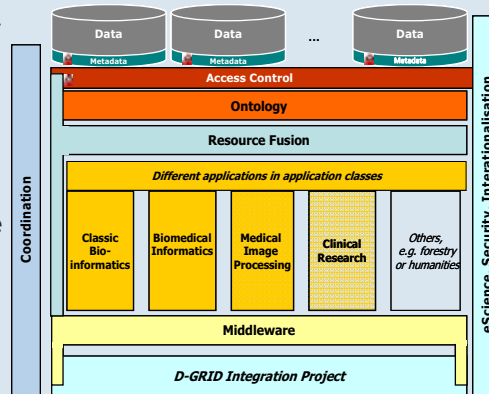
Data
Metadata
Data
Metadata
...
Data
Metadata

Access Control

Ontology

Resource Fusion

Different applications in application classes

Classic Bio-informatics

Biomedical Informatics

Medical Image Processing

Clinical Research

Others, e.g. forestry or humanities

Middleware

D-GRID Integration Project

Coordination

eScience, Security, Internationalisation